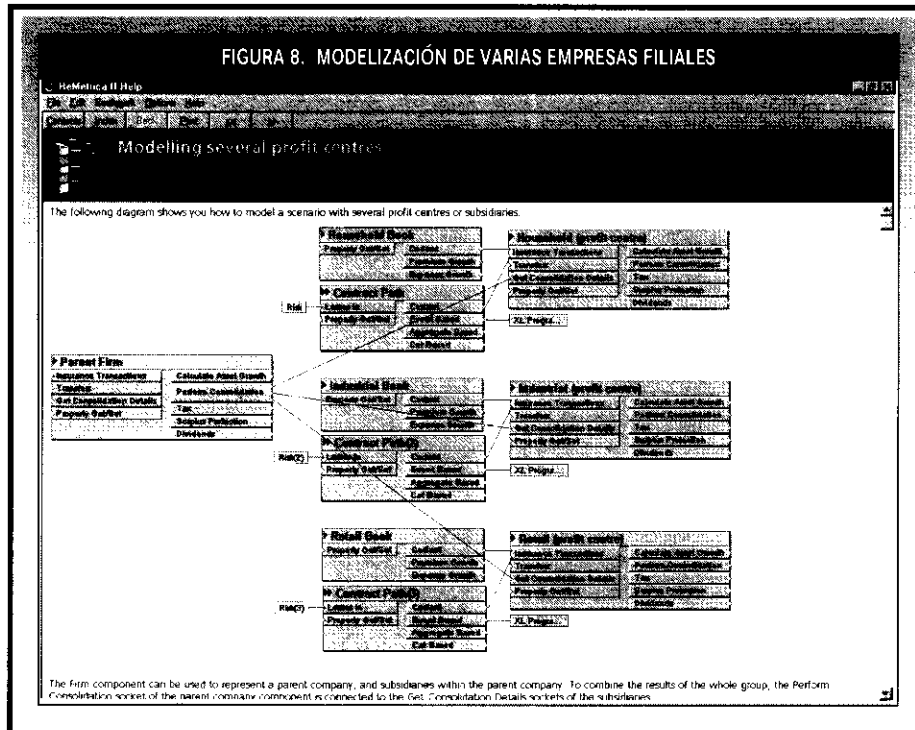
FIGURA 8. MODELIZACIÓN DE VARIAS EMPRESAS FILIALES

ReMetrica II Help

File Edit Bookmark Options Help

Contents Index Back Print

Modelling several profit centres

The following diagram shows you how to model a scenario with several profit centres or subsidiaries.

Household Book
Property Out/Set
Outlines
Premium Growth
Balance Growth

Household (profit centre)
Insurance Transactions
Transfer
Get Consolidation Details
Property Out/Set
Calculate Asset Growth
Perform Consolidation
Tax
Surplus Protection
Dividends

Risk
Contract Path
Losses In
Property Out/Set
Outlines
Result Based
Aggregate Based
Cat Based
XL Prague...

Parent Firm
Insurance Transactions
Transfer
Get Consolidation Details
Property Out/Set
Calculate Asset Growth
Perform Consolidation
Tax
Surplus Protection
Dividends

Industrial Book
Property Out/Set
Outlines
Premium Growth
Expense Growth

Industrial (profit centre)
Insurance Transactions
Transfer
Get Consolidation Details
Property Out/Set
Calculate Asset Growth
Perform Consolidation
Tax
Surplus Protection
Dividends

Risk(2)
Contract Path(2)
Losses In
Property Out/Set
Outlines
Result Based
Aggregate Based
Cat Based
XL Prague...

Retail Book
Property Out/Set
Outlines
Premium Growth
Expense Growth

Retail (profit centre)
Insurance Transactions
Transfer
Get Consolidation Details
Property Out/Set
Calculate Asset Growth
Perform Consolidation
Tax
Surplus Protection
Dividends

Risk(3)
Contract Path(3)
Losses In
Property Out/Set
Outlines
Result Based
Aggregate Based
Cat Based
XL Prague...

The Firm component can be used to represent a parent company, and subsidiaries within the parent company. To combine the results of the whole group, the Perform Consolidation socket of the parent company component is connected to the Get Consolidation Details sockets of the subsidiaries.